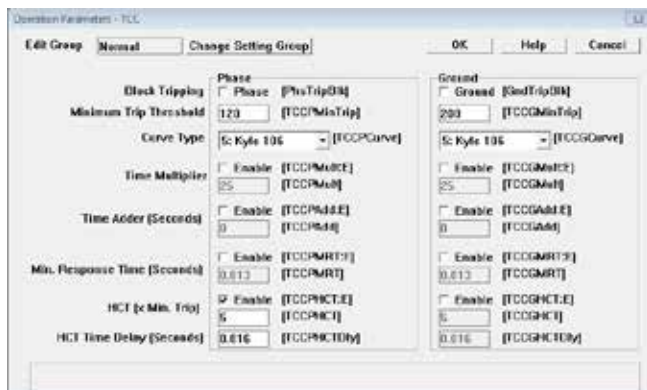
Operation Parameters - TCC

Edit Group Normal Change Setting Group OK Help Cancel

Phase

Block Tripping Phase [PhsTripBlk]

Minimum Trip Threshold 120 [TCCPMinTrip]

Curve Type 5: Kyle 106 [TCCPCurve]

Time Multiplier Enable [TCCPMult:E] 25 [TCCPMult]

Time Adder (Seconds) Enable [TCCPAdd:E] 0 [TCCPAdd]

Min. Response Time (Seconds) Enable [TCCPMRT:E] 0.013 [TCCPMRT]

HCT (x Min. Trip) Enable [TCCPHCT:E] 5 [TCCPHCT]

HCT Time Delay (Seconds) 0.016 [TCCPHCTDly]

Ground

Ground [GndTripBlk]

200 [TCCGMinTrip]

5: Kyle 106 [TCCGCurve]

Enable [TCCGMult:E] 25 [TCCGMult]

Enable [TCCGAdd:E] 0 [TCCGAdd]

Enable [TCCGMRT:E] 0.013 [TCCGMRT]

Enable [TCCGHCT:E] 5 [TCCGHCT]

0.016 [TCCGHCTDly]